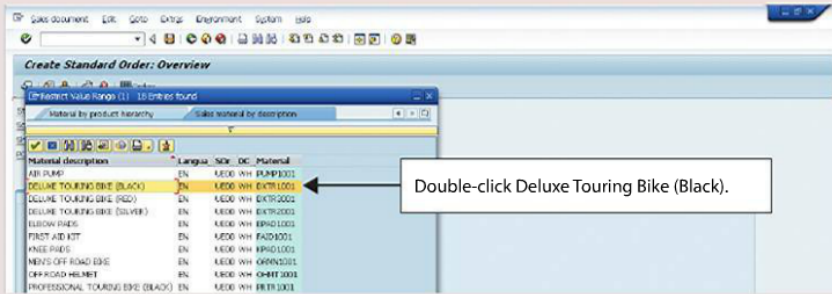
Sales document Edit Goto Extras Environment System Help

Create Standard Order: Overview

Restrict Value Range (1) 18 Entries found

Material by product hierarchy | Sales material by description

| Material description | Langua | SOr | DC | Material |
|---|---|---|---|---|
| AIR PUMP | EN | UE00 | WH | PUMP1001 |
| DELUXE TOURING BIKE (BLACK) | EN | UE00 | WH | DXTR1001 |
| DELUXE TOURING BIKE (RED) | EN | UE00 | WH | DXTR2001 |
| DELUXE TOURING BIKE (SILVER) | EN | UE00 | WH | DXTR3001 |
| ELBOW PADS | EN | UE00 | WH | EPAD1001 |
| FIRST AID KIT | EN | UE00 | WH | FAID1001 |
| KNEE PADS | EN | UE00 | WH | KPAD1001 |
| MEN'S OFF ROAD BIKE | EN | UE00 | WH | ORMN1001 |
| OFF ROAD HELMET | EN | UE00 | WH | OHMT1001 |
| PROFESSIONAL TOURING BIKE (BLACK) | EN | UE00 | WH | PRTR1001 |

Double-click Deluxe Touring Bike (Black).